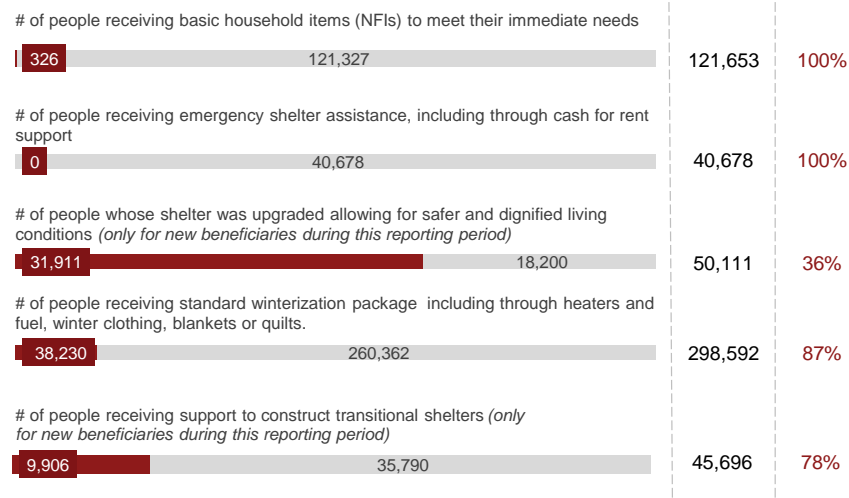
# of people receiving basic household items (NFIs) to meet their immediate needs

326 121,327 121,653 100%

# of people receiving emergency shelter assistance, including through cash for rent support

0 40,678 40,678 100%

# of people whose shelter was upgraded allowing for safer and dignified living conditions *(only for new beneficiaries during this reporting period)*

31,911 18,200 50,111 36%

# of people receiving standard winterization package including through heaters and fuel, winter clothing, blankets or quilts.

38,230 260,362 298,592 87%

# of people receiving support to construct transitional shelters *(only for new beneficiaries during this reporting period)*

9,906 35,790 45,696 78%